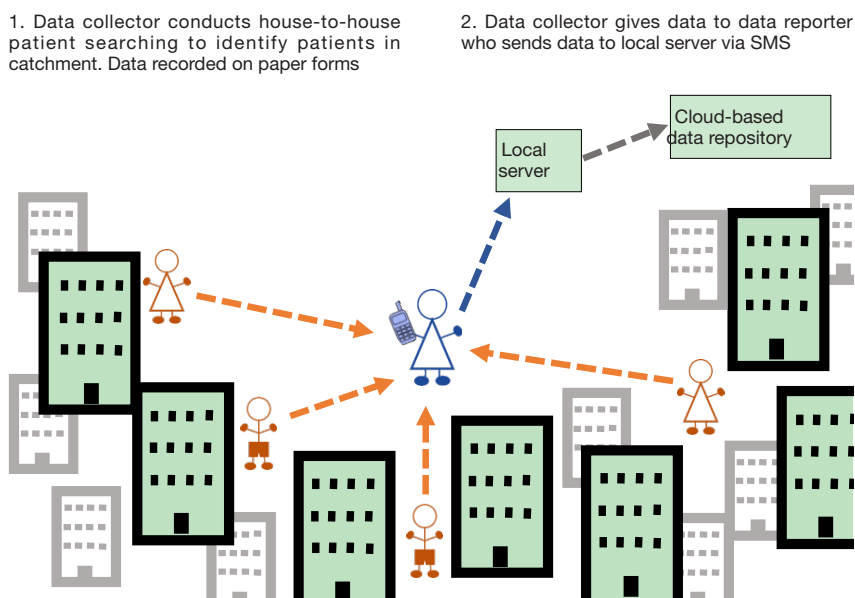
1. Data collector conducts house-to-house patient searching to identify patients in catchment. Data recorded on paper forms

2. Data collector gives data to data reporter who sends data to local server via SMS

Local server

Cloud-based data repository